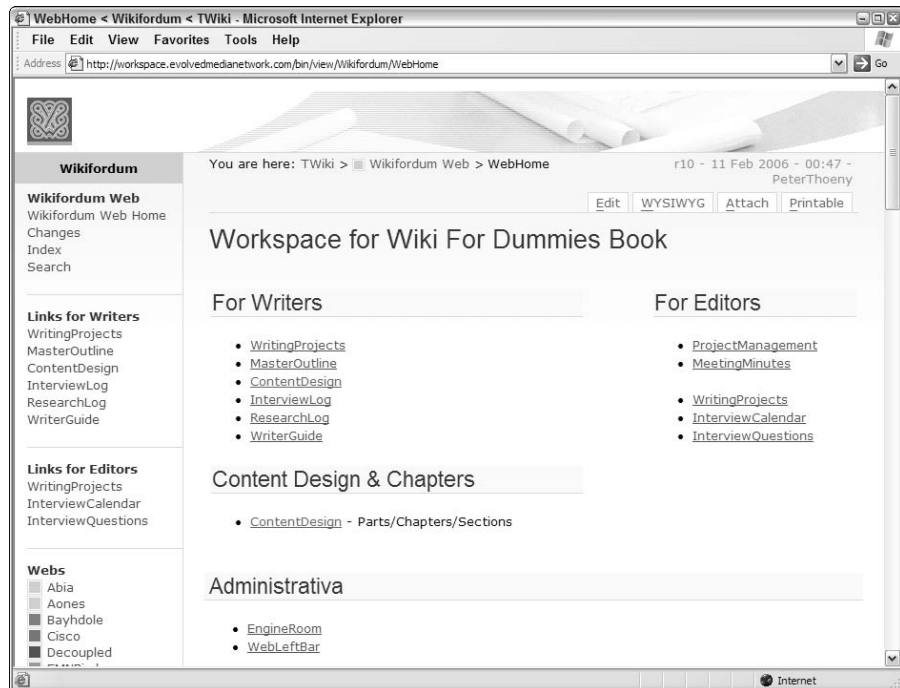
WebHome < Wikifordum < TWiki - Microsoft Internet Explorer

File Edit View Favorites Tools Help

Address http://workspace.evolvedmedianetwork.com/bin/view/Wikifordum/WebHome Go

Wikifordum

Wikifordum Web
Wikifordum Web Home
Changes
Index
Search

Links for Writers
WritingProjects
MasterOutline
ContentDesign
InterviewLog
ResearchLog
WriterGuide

Links for Editors
WritingProjects
InterviewCalendar
InterviewQuestions

Webs
Abia
Aones
Bayhdole
Cisco
Decoupled

You are here: TWiki > Wikifordum Web > WebHome

r10 - 11 Feb 2006 - 00:47 - PeterThoeny

Edit WYSIWYG Attach Printable

Workspace for Wiki For Dummies Book

For Writers

- WritingProjects
- MasterOutline
- ContentDesign
- InterviewLog
- ResearchLog
- WriterGuide

For Editors

- ProjectManagement
- MeetingMinutes

- WritingProjects
- InterviewCalendar
- InterviewQuestions

Content Design & Chapters

- ContentDesign - Parts/Chapters/Sections

Administrativa

- EngineRoom
- WebLeftBar

Internet